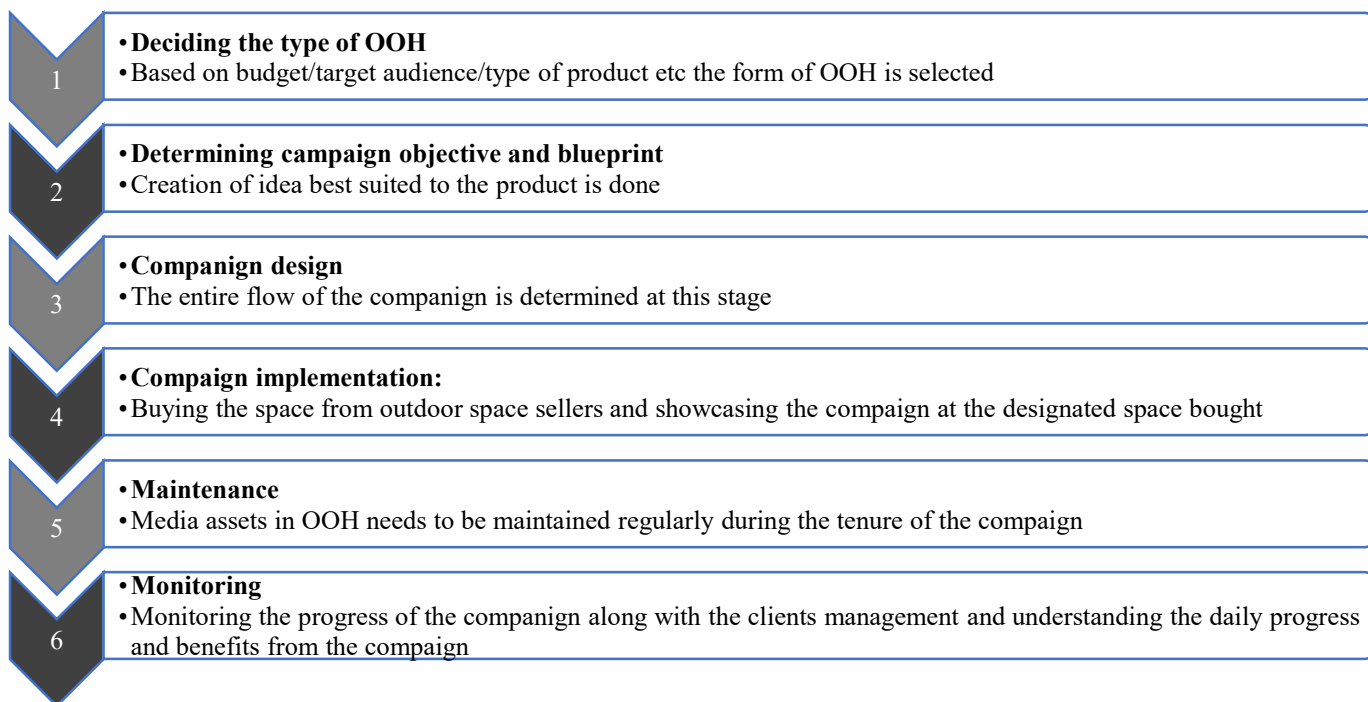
1

• **Deciding the type of OOH**
• Based on budget/target audience/type of product etc the form of OOH is selected

2

• **Determining campaign objective and blueprint**
• Creation of idea best suited to the product is done

3

• **Companign design**
• The entire flow of the companign is determined at this stage

4

• **Compaign implementation:**
• Buying the space from outdoor space sellers and showcasing the compaign at the designated space bought

5

• **Maintenance**
• Media assets in OOH needs to be maintained regularly during the tenure of the compaign

6

• **Monitoring**
• Monitoring the progress of the companign along with the clients management and understanding the daily progress and benefits from the compaign